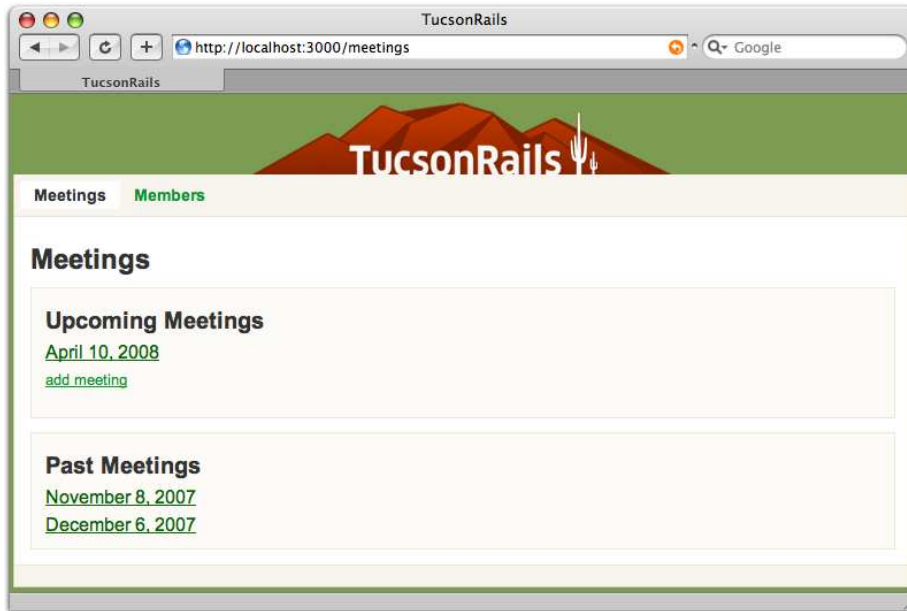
TucsonRails

http://localhost:3000/meetings

Google

TucsonRails

TucsonRails

Meetings Members

Meetings

Upcoming Meetings

April 10, 2008

add meeting

Past Meetings

November 8, 2007

December 6, 2007